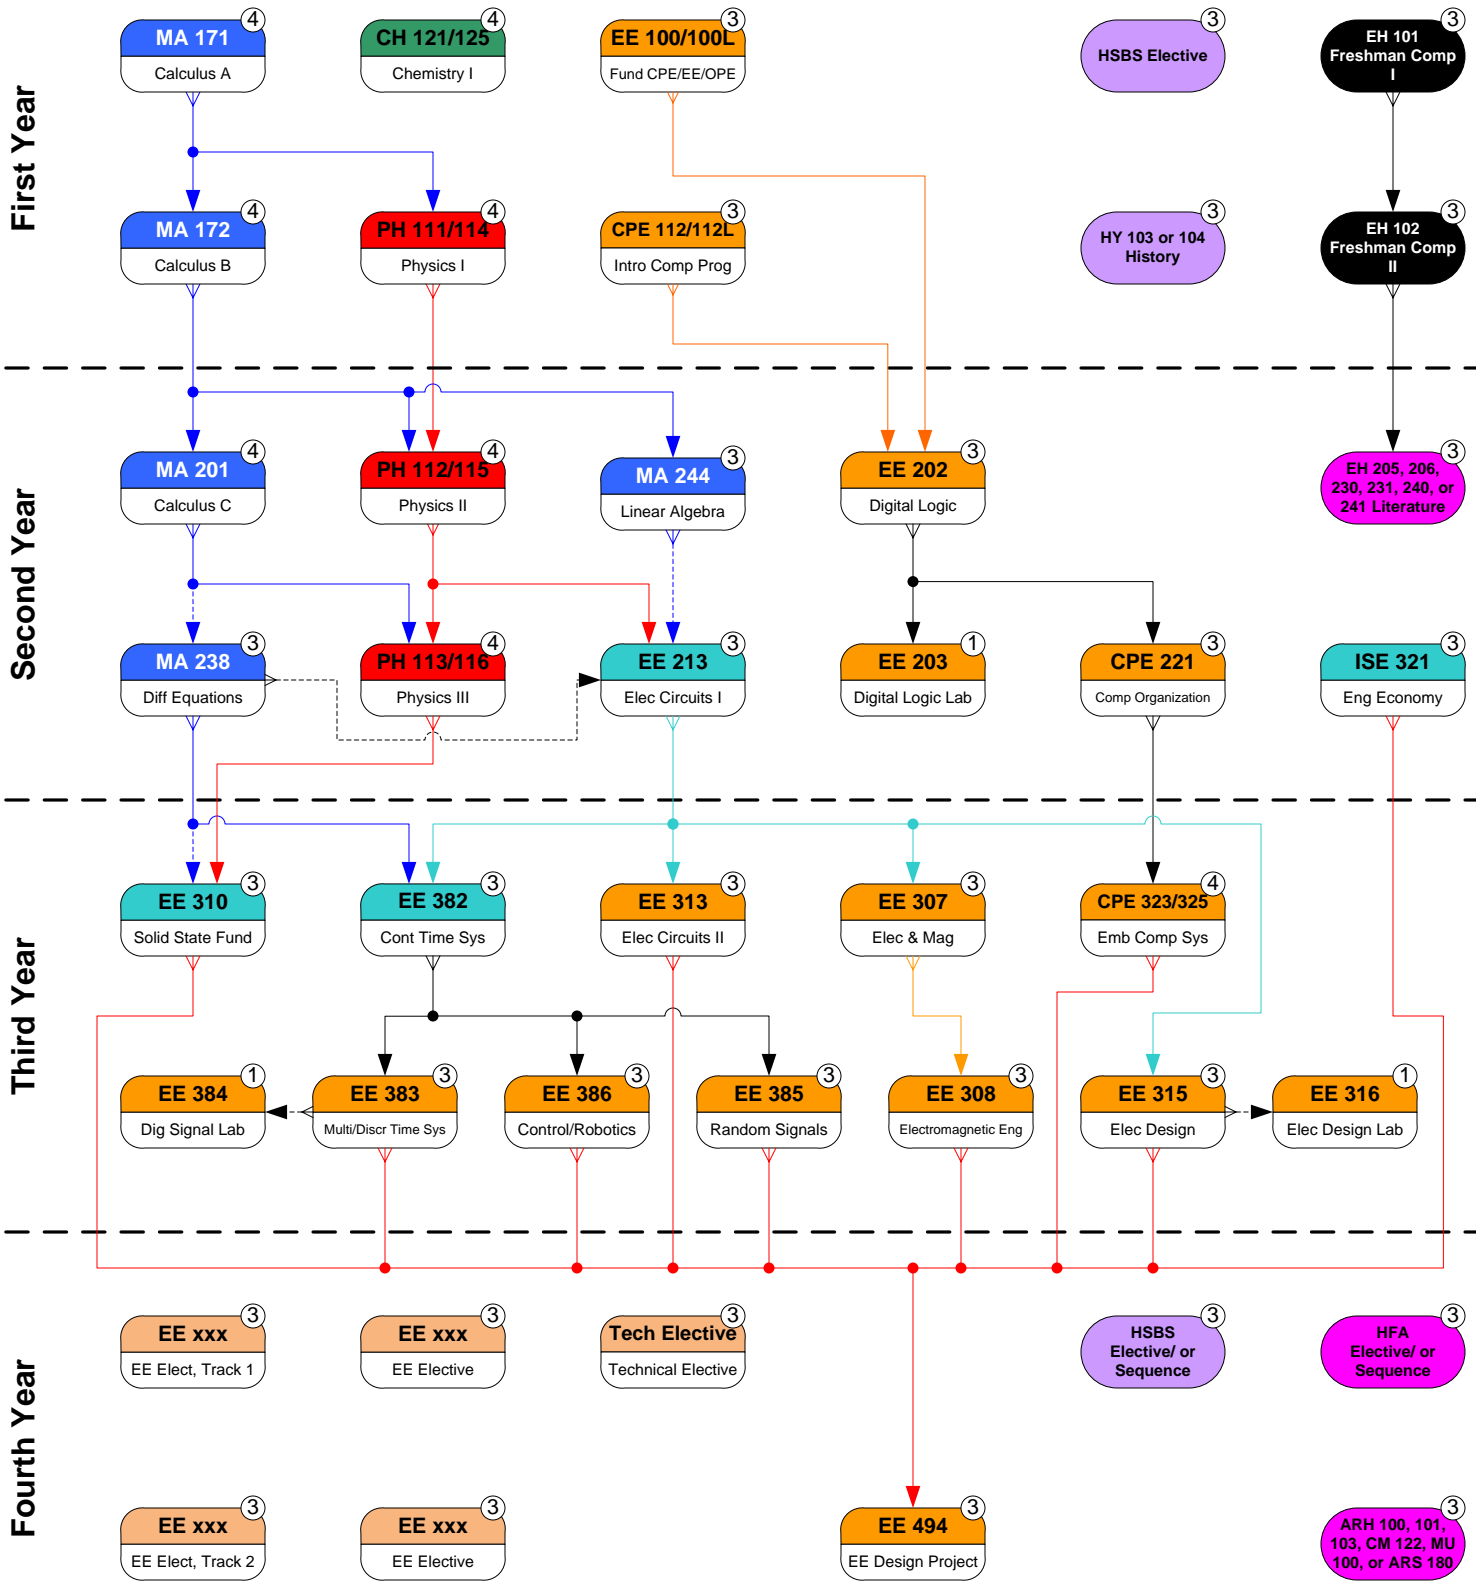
First Year

MA 171 4
Calculus A

CH 121/125 4
Chemistry I

EE 100/100L 3
Fund CPE/EE/OPE

HSBS Elective 3

EH 101 Freshman Comp I 3

MA 172 4
Calculus B

PH 111/114 4
Physics I

CPE 112/112L 3
Intro Comp Prog

HY 103 or 104 History 3

EH 102 Freshman Comp II 3

Second Year

MA 201 4
Calculus C

PH 112/115 4
Physics II

MA 244 3
Linear Algebra

EE 202 3
Digital Logic

EH 205, 206, 230, 231, 240, or 241 Literature 3

MA 238 3
Diff Equations

PH 113/116 4
Physics III

EE 213 3
Elec Circuits I

EE 203 1
Digital Logic Lab

CPE 221 3
Comp Organization

ISE 321 3
Eng Economy

Third Year

EE 310 3
Solid State Fund

EE 382 3
Cont Time Sys

EE 313 3
Elec Circuits II

EE 307 3
Elec & Mag

CPE 323/325 4
Emb Comp Sys

EE 384 1
Dig Signal Lab

EE 383 3
Multi/Discr Time Sys

EE 386 3
Control/Robotics

EE 385 3
Random Signals

EE 308 3
Electromagnetic Eng

EE 315 3
Elec Design

EE 316 1
Elec Design Lab

Fourth Year

EE xxx 3
EE Elect, Track 1

EE xxx 3
EE Elective

Tech Elective 3
Technical Elective

HSBS Elective/ or Sequence 3

HFA Elective/ or Sequence 3

EE xxx 3
EE Elect, Track 2

EE xxx 3
EE Elective

EE 494 3
EE Design Project

ARH 100, 101, 103, CM 122, MU 100, or ARS 180 3